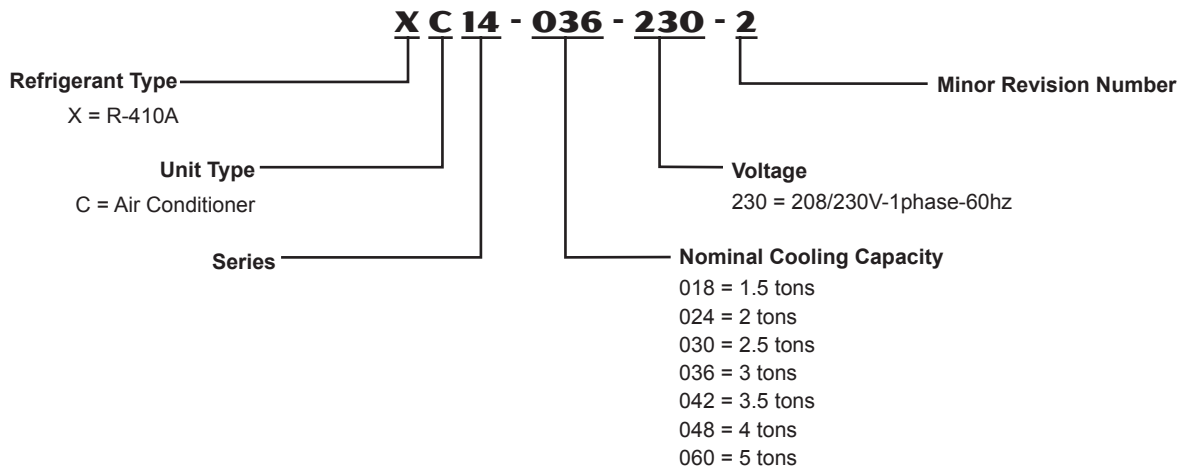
X C 14 - 036 - 230 - 2

Refrigerant Type
X = R-410A

Unit Type
C = Air Conditioner

Series

Nominal Cooling Capacity
018 = 1.5 tons
024 = 2 tons
030 = 2.5 tons
036 = 3 tons
042 = 3.5 tons
048 = 4 tons
060 = 5 tons

Voltage
230 = 208/230V-1phase-60hz

Minor Revision Number